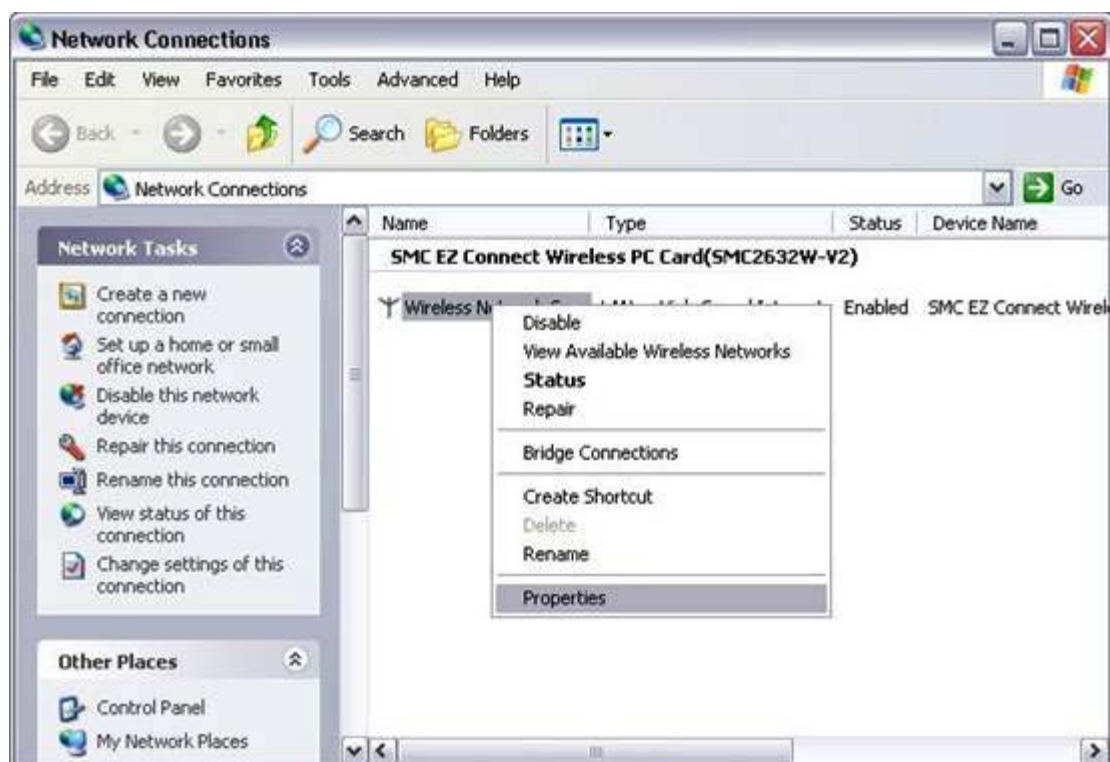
Network Connections

File Edit View Favorites Tools Advanced Help

Back Search Folders

Address Network Connections Go

Network Tasks

Create a new connection

Set up a home or small office network

Disable this network device

Repair this connection

Rename this connection

View status of this connection

Change settings of this connection

Other Places

Control Panel

My Network Places

| Name | Type | Status | Device Name |
|---|---|---|---|
| SMC EZ Connect Wireless PC Card(SMC2632W-V2) | | | |
| Wireless N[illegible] | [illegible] | Enabled | SMC EZ Connect Wirel |

Disable
View Available Wireless Networks
Status
Repair
Bridge Connections
Create Shortcut
Delete
Rename
Properties